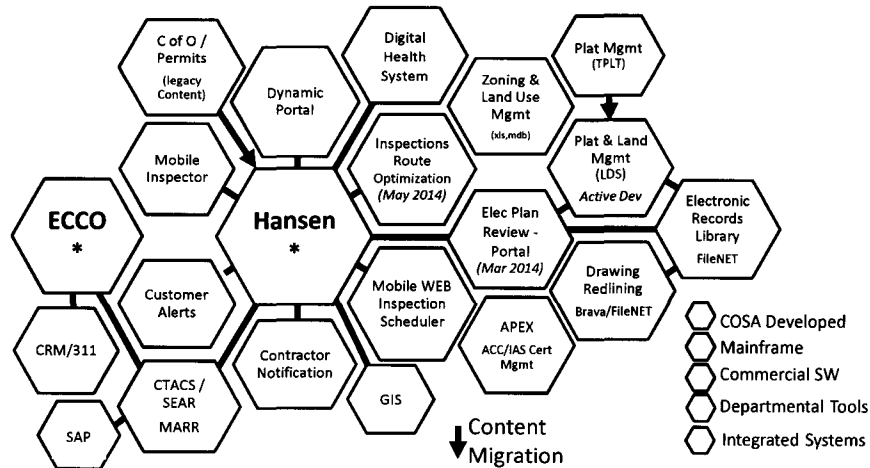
C of O / Permits (legacy Content)

Dynamic Portal

Digital Health System

Zoning & Land Use Mgmt (xls,mdb)

Plat Mgmt (TPLT)

Plat & Land Mgmt (LDS) *Active Dev*

Mobile Inspector

Inspections Route Optimization *(May 2014)*

ECCO *

Hansen *

Electronic Records Library FileNET

Elec Plan Review - Portal *(Mar 2014)*

Drawing Redlining Brava/FileNET

Customer Alerts

Mobile WEB Inspection Scheduler

APEX ACC/IAS Cert Mgmt

CRM/311

Contractor Notification

CTACS / SEAR MARR

GIS

SAP

COSA Developed
Mainframe
Commercial SW
Departmental Tools
Integrated Systems

Content Migration